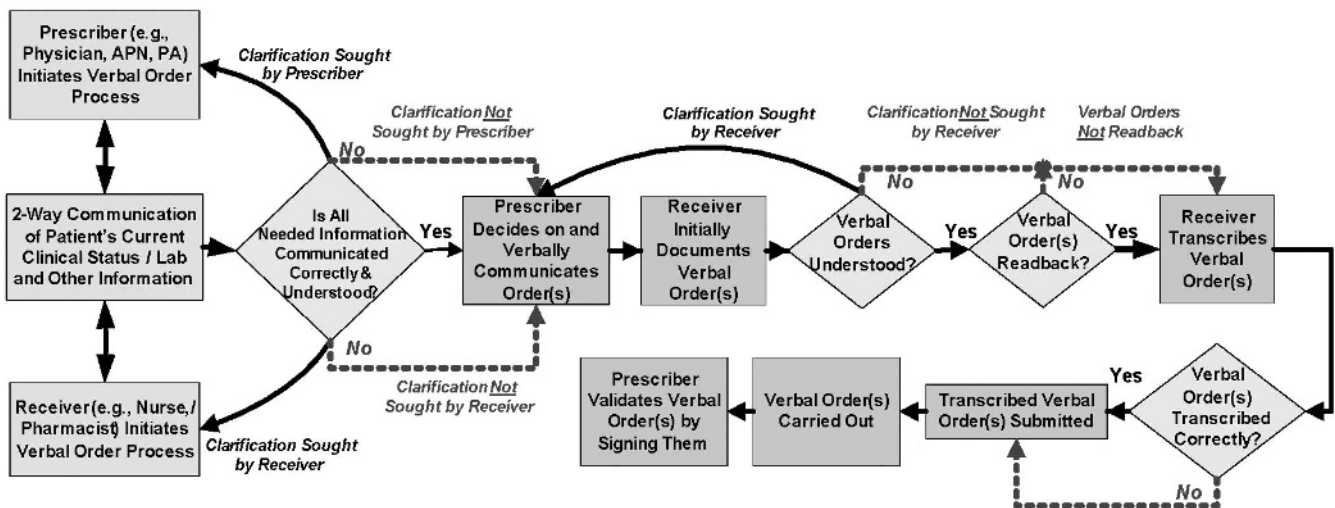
Prescriber (e.g., Physician, APN, PA) Initiates Verbal Order Process

Clarification Sought by Prescriber

Clarification Not Sought by Prescriber

No

2-Way Communication of Patient's Current Clinical Status / Lab and Other Information

Is All Needed Information Communicated Correctly & Understood?

Yes

No

Receiver (e.g., Nurse,/ Pharmacist) Initiates Verbal Order Process

Clarification Sought by Receiver

Clarification Not Sought by Receiver

Clarification Sought by Receiver

Prescriber Decides on and Verbally Communicates Order(s)

Receiver Initially Documents Verbal Order(s)

Clarification Not Sought by Receiver

No

Verbal Orders Understood?

Yes

Verbal Orders Not Readback

No

Verbal Order(s) Readback?

Yes

Receiver Transcribes Verbal Order(s)

Verbal Order(s) Transcribed Correctly?

Yes

No

Transcribed Verbal Order(s) Submitted

Verbal Order(s) Carried Out

Prescriber Validates Verbal Order(s) by Signing Them